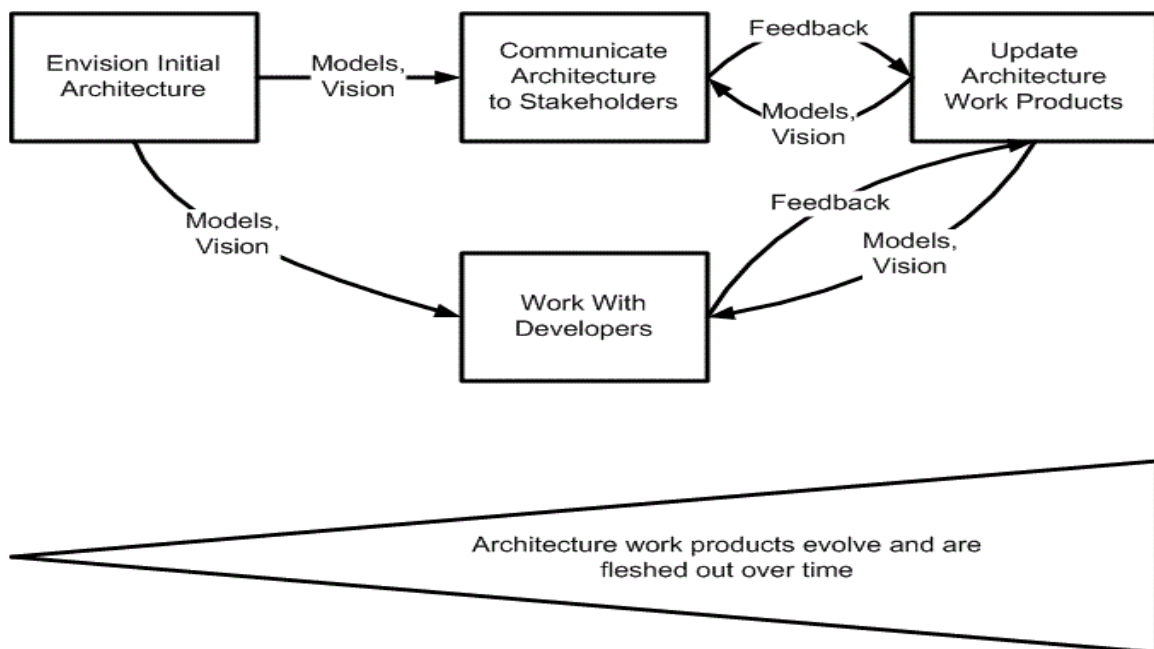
Envision Initial Architecture

Models, Vision

Communicate Architecture to Stakeholders

Feedback

Models, Vision

Update Architecture Work Products

Models, Vision

Feedback

Models, Vision

Work With Developers

Architecture work products evolve and are fleshed out over time